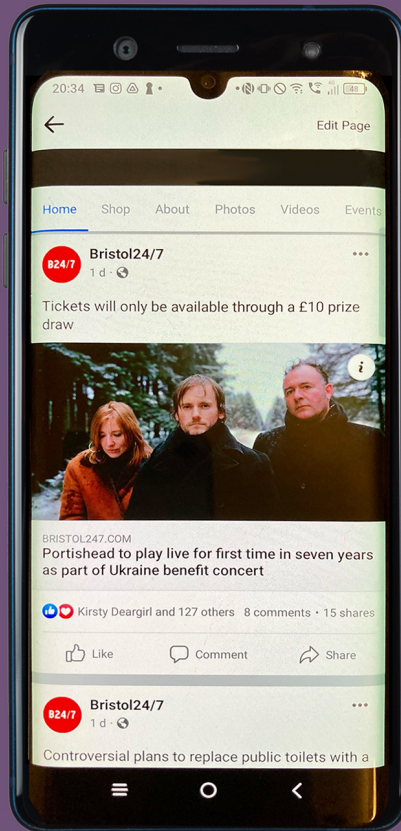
20:34

48

Edit Page

Home Shop About Photos Videos Events

B24/7 Bristol24/7
1 d ·

Tickets will only be available through a £10 prize draw

i

BRISTOL247.COM
Portishead to play live for first time in seven years as part of Ukraine benefit concert

Kirsty Deargirl and 127 others 8 comments • 15 shares

Like Comment Share

B24/7 Bristol24/7
1 d ·

Controversial plans to replace public toilets with a